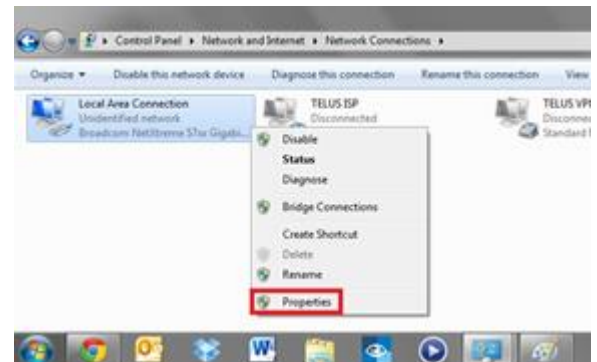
Control Panel ▸ Network and Internet ▸ Network Connections ▸

Organize ▾ Disable this network device Diagnose this connection Rename this connection View

Local Area Connection
Unidentified network
Broadcom NetXtreme 57xx Gigab...

TELUS ISP
Disconnected

TELUS VP
Disconne
Standard

Disable
Status
Diagnose
Bridge Connections
Create Shortcut
Delete
Rename
Properties